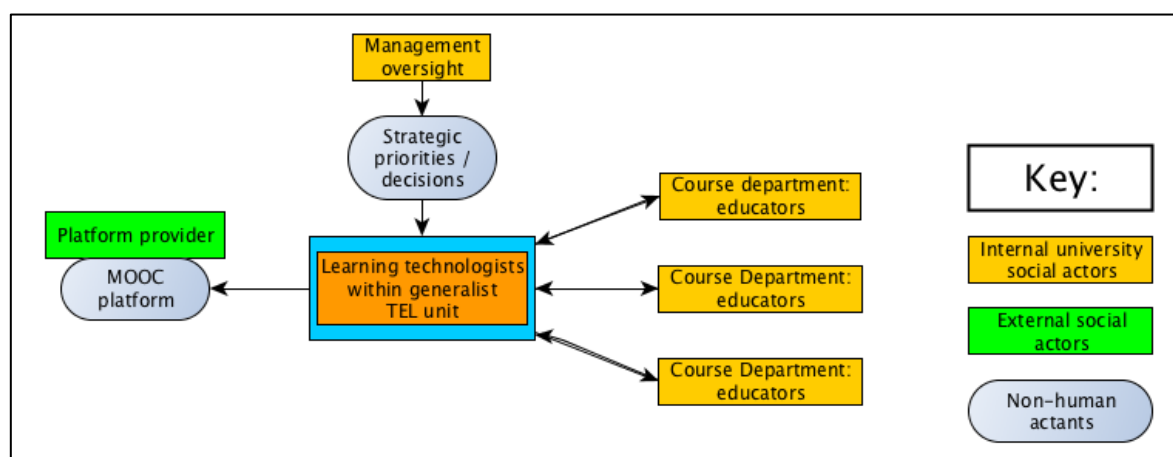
Management oversight

Strategic priorities / decisions

Platform provider

MOOC platform

Learning technologists within generalist TEL unit

Course department: educators

Course Department: educators

Course Department: educators

Key:

Internal university social actors

External social actors

Non-human actants